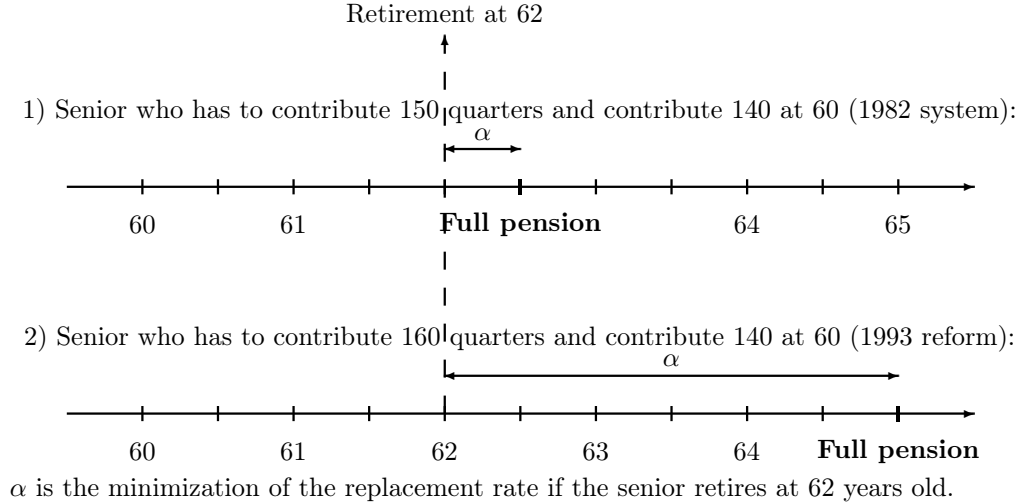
Retirement at 62

1) Senior who has to contribute 150 quarters and contribute 140 at 60 (1982 system):

$\alpha$

60 61 **Full pension** 64 65

2) Senior who has to contribute 160 quarters and contribute 140 at 60 (1993 reform):

$\alpha$

60 61 62 63 64 **Full pension**

$\alpha$ is the minimization of the replacement rate if the senior retires at 62 years old.